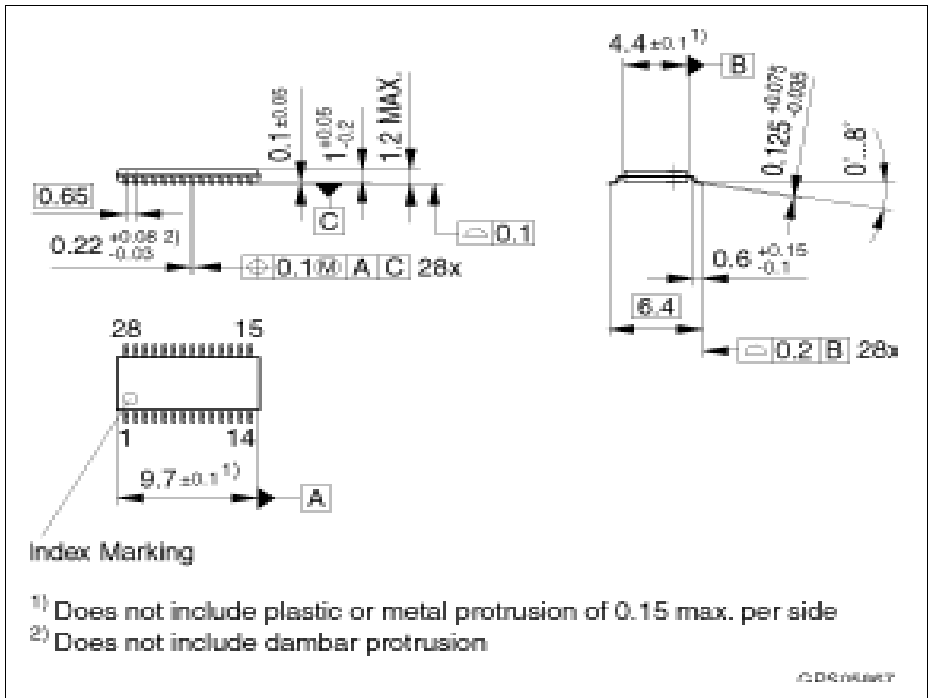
$4.4 \pm 0.1^{1)}$

B

$0.125^{+0.075}_{-0.035}$

$0°...8°$

$0.1 \pm 0.05$

$1^{+0.05}_{-0.2}$

1.2 MAX.

0.65

C

$0.22^{+0.08}_{-0.03}$ 2)

0.1

0.1 Ⓜ A C 28x

$0.6^{+0.15}_{-0.1}$

6.4

0.2 B 28x

28 15

1 14

$9.7 \pm 0.1^{1)}$

A

Index Marking

$^{1)}$ Does not include plastic or metal protrusion of 0.15 max. per side

$^{2)}$ Does not include dambar protrusion

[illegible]